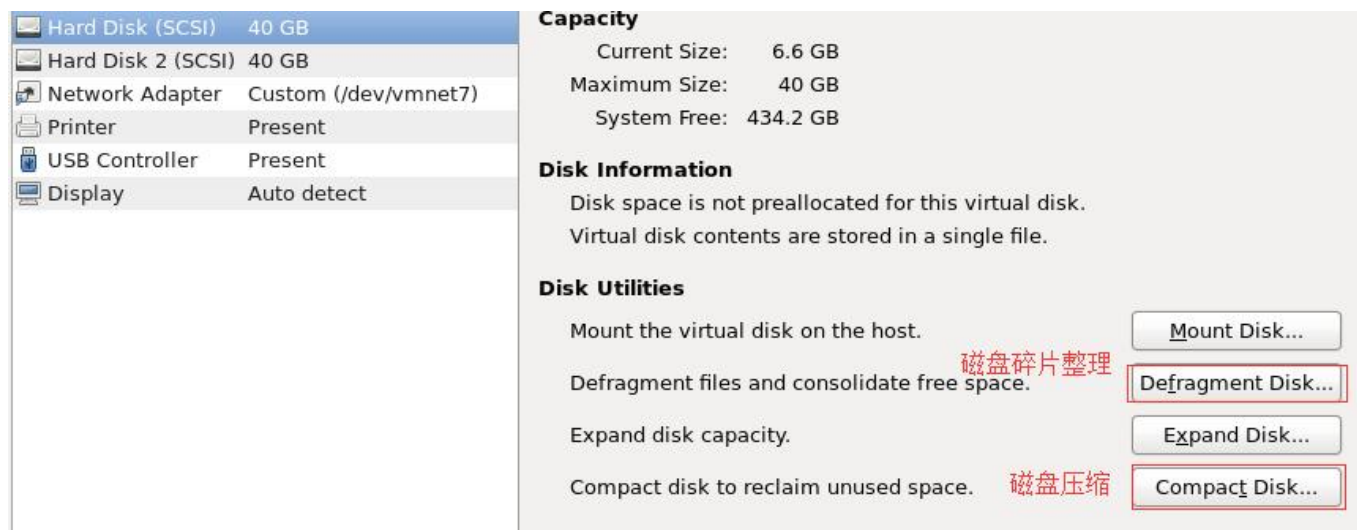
| | |
|---|---|
| Hard Disk (SCSI) | 40 GB |
| Hard Disk 2 (SCSI) | 40 GB |
| Network Adapter | Custom (/dev/vmnet7) |
| Printer | Present |
| USB Controller | Present |
| Display | Auto detect |

Capacity

Current Size: 6.6 GB
Maximum Size: 40 GB
System Free: 434.2 GB

Disk Information

Disk space is not preallocated for this virtual disk.
Virtual disk contents are stored in a single file.

Disk Utilities

Mount the virtual disk on the host. Mount Disk...

磁盘碎片整理

Defragment files and consolidate free space. Defragment Disk...

Expand disk capacity. Expand Disk...

Compact disk to reclaim unused space. 磁盘压缩 Compact Disk...